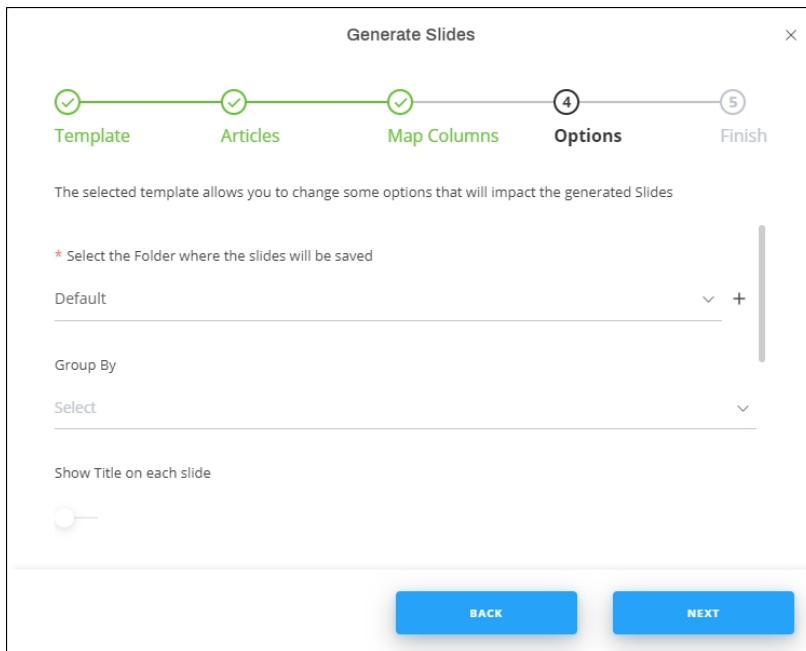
Generate Slides

×

Template

Articles

Map Columns

4

Options

5

Finish

The selected template allows you to change some options that will impact the generated Slides

* Select the Folder where the slides will be saved

Default

+

Group By

Select

Show Title on each slide

BACK

NEXT